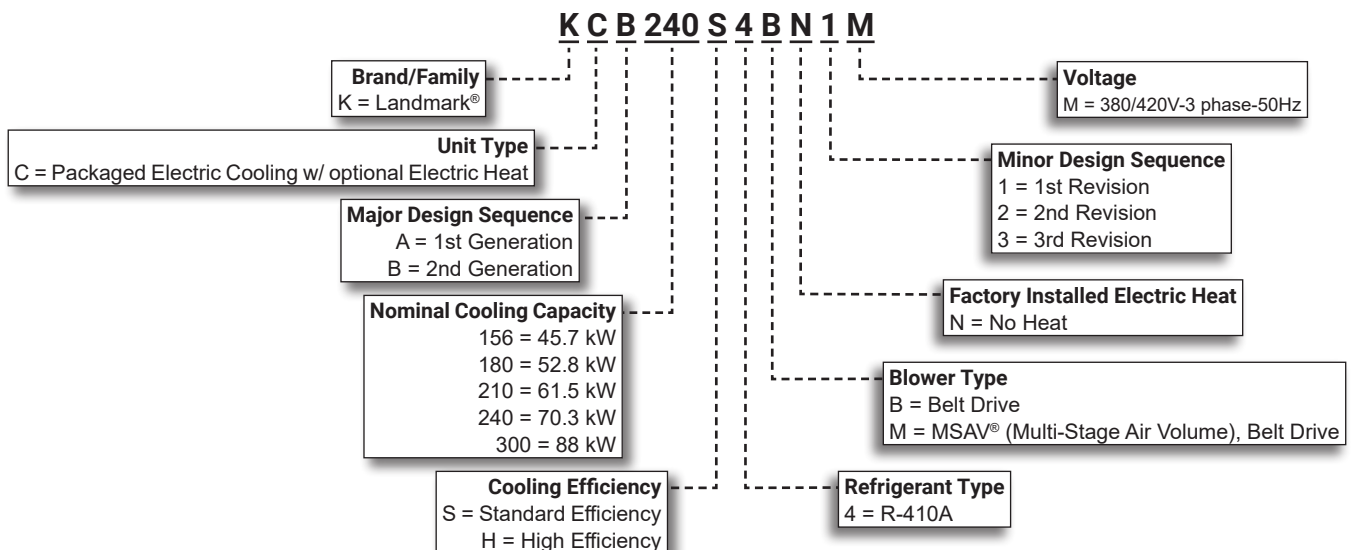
K C B 240 S 4 B N 1 M

Brand/Family
K = Landmark®

Unit Type
C = Packaged Electric Cooling w/ optional Electric Heat

Major Design Sequence
A = 1st Generation
B = 2nd Generation

Nominal Cooling Capacity
156 = 45.7 kW
180 = 52.8 kW
210 = 61.5 kW
240 = 70.3 kW
300 = 88 kW

Cooling Efficiency
S = Standard Efficiency
H = High Efficiency

Voltage
M = 380/420V-3 phase-50Hz

Minor Design Sequence
1 = 1st Revision
2 = 2nd Revision
3 = 3rd Revision

Factory Installed Electric Heat
N = No Heat

Blower Type
B = Belt Drive
M = MSAV® (Multi-Stage Air Volume), Belt Drive

Refrigerant Type
4 = R-410A